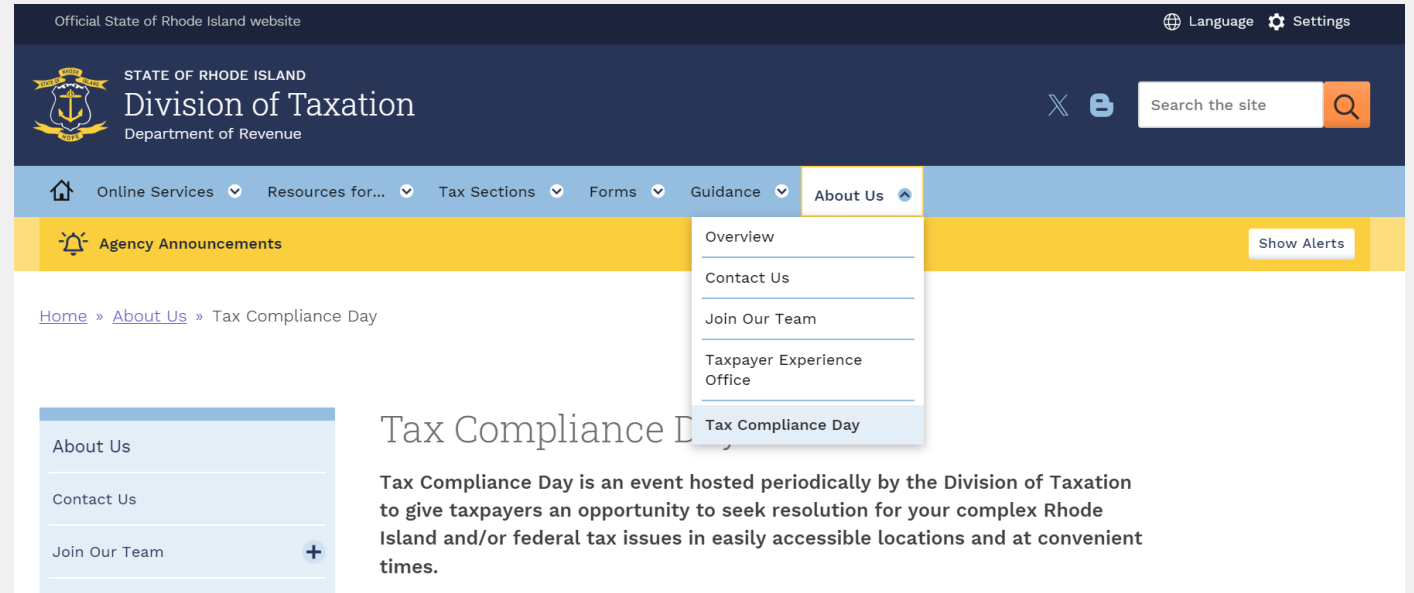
Official State of Rhode Island website

Language Settings

STATE OF RHODE ISLAND
Division of Taxation
Department of Revenue

HOPE

Search the site

Online Services Resources for... Tax Sections Forms Guidance About Us

Overview
Contact Us
Join Our Team
Taxpayer Experience Office
Tax Compliance Day

Agency Announcements

Show Alerts

Home » About Us » Tax Compliance Day

About Us
Contact Us
Join Our Team

Tax Compliance D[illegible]

Tax Compliance Day is an event hosted periodically by the Division of Taxation to give taxpayers an opportunity to seek resolution for your complex Rhode Island and/or federal tax issues in easily accessible locations and at convenient times.